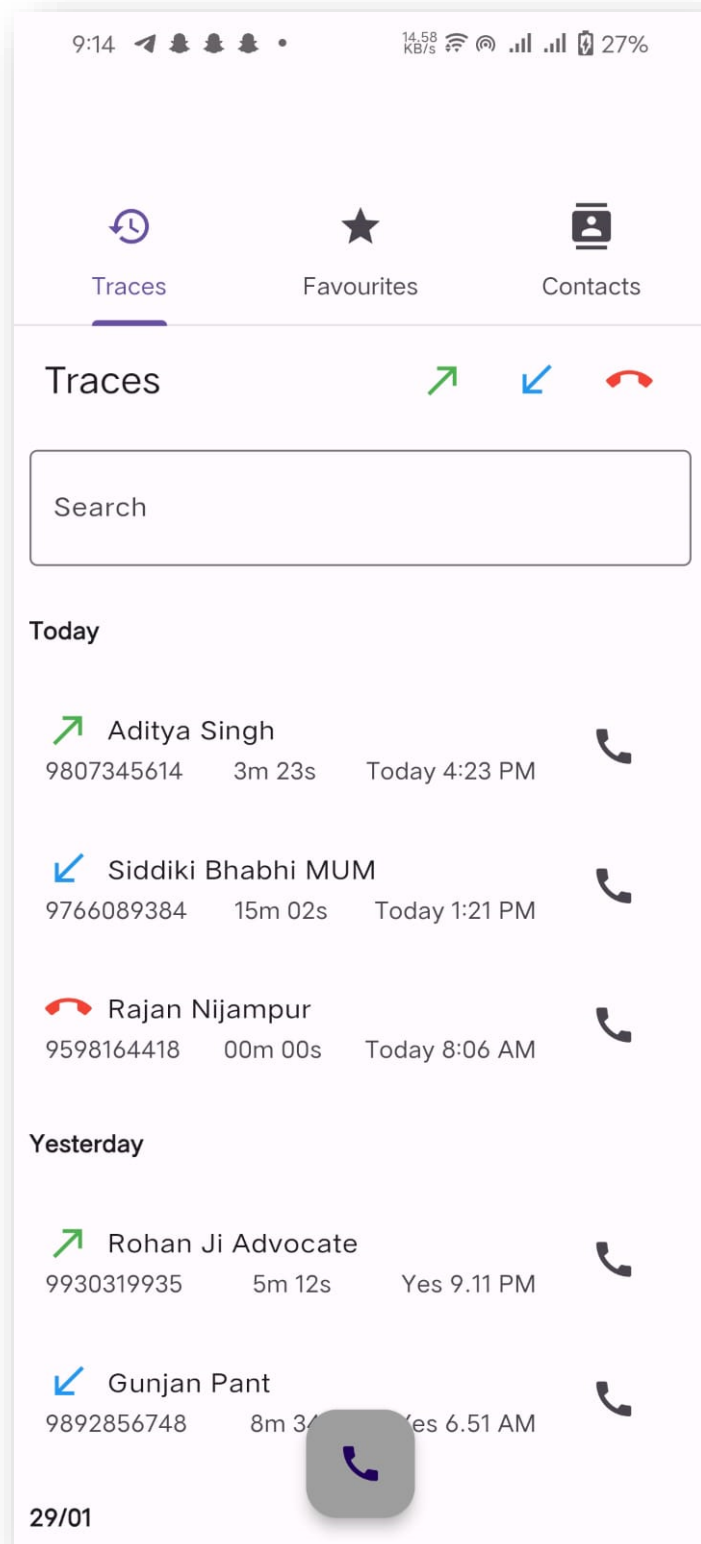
9:14 14.58 KB/s 27%

Traces Favourites Contacts

Traces

Search

Today

Aditya Singh
9807345614 3m 23s Today 4:23 PM

Siddiki Bhabhi MUM
9766089384 15m 02s Today 1:21 PM

Rajan Nijampur
9598164418 00m 00s Today 8:06 AM

Yesterday

Rohan Ji Advocate
9930319935 5m 12s Yes 9.11 PM

Gunjan Pant
9892856748 8m 3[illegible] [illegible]es 6.51 AM

29/01